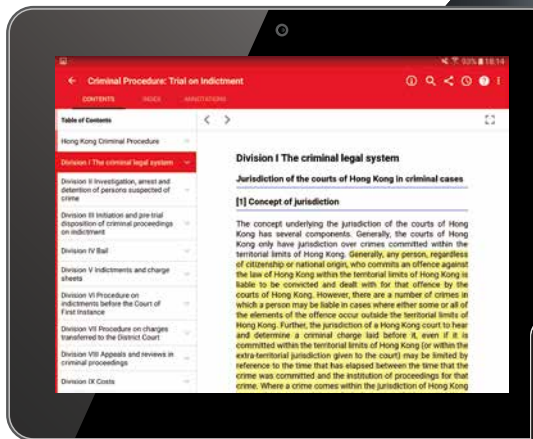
93% 18:14

Criminal Procedure: Trial on Indictment

CONTENTS INDEX ANNOTATIONS

Table of Contents

Hong Kong Criminal Procedure

Division I The criminal legal system

Division II Investigation, arrest and detention of persons suspected of crime

Division III Initiation and pre-trial disposition of criminal proceedings on indictment

Division IV Bail

Division V Indictments and charge sheets

Division VI Procedure on indictments before the Court of First Instance

Division VII Procedure on charges transferred to the District Court

Division VIII Appeals and reviews in criminal proceedings

Division IX Costs

Division I The criminal legal system

Jurisdiction of the courts of Hong Kong in criminal cases

[1] Concept of jurisdiction

The concept underlying the jurisdiction of the courts of Hong Kong has several components. Generally, the courts of Hong Kong only have jurisdiction over crimes committed within the territorial limits of Hong Kong. Generally, any person, regardless of citizenship or national origin, who commits an offence against the law of Hong Kong within the territorial limits of Hong Kong is liable to be convicted and dealt with for that offence by the courts of Hong Kong. However, there are a number of crimes in which a person may be liable in cases where either some or all of the elements of the offence occur outside the territorial limits of Hong Kong. Further, the jurisdiction of a Hong Kong court to hear and determine a criminal charge laid before it, even if it is committed within the territorial limits of Hong Kong (or within the extra-territorial jurisdiction given to the court) may be limited by reference to the time that has elapsed between the time that the crime was committed and the institution of proceedings for that crime. Where a crime comes within the jurisdiction of Hong Kong